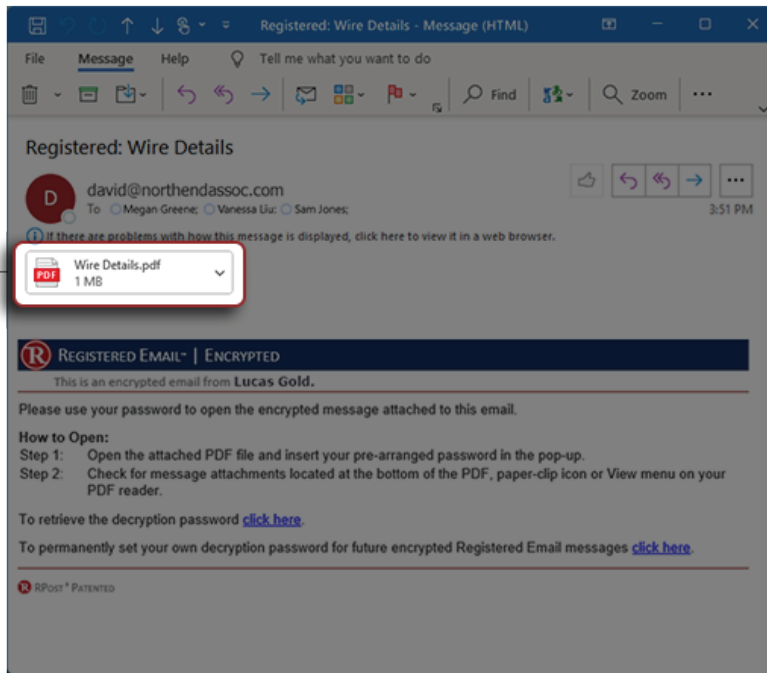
Registered: Wire Details - Message (HTML)

File Message Help Tell me what you want to do

Find Zoom ...

Registered: Wire Details

D david@northendassoc.com
To Megan Greene; Vanessa Liu; Sam Jones;

3:51 PM

If there are problems with how this message is displayed, click here to view it in a web browser.

Wire Details.pdf
1 MB

R REGISTERED EMAIL™ | ENCRYPTED

This is an encrypted email from Lucas Gold.

Please use your password to open the encrypted message attached to this email.

How to Open:
Step 1: Open the attached PDF file and insert your pre-arranged password in the pop-up.
Step 2: Check for message attachments located at the bottom of the PDF, paper-clip icon or View menu on your PDF reader.

To retrieve the decryption password click here.

To permanently set your own decryption password for future encrypted Registered Email messages click here.

RPost® PATENTED